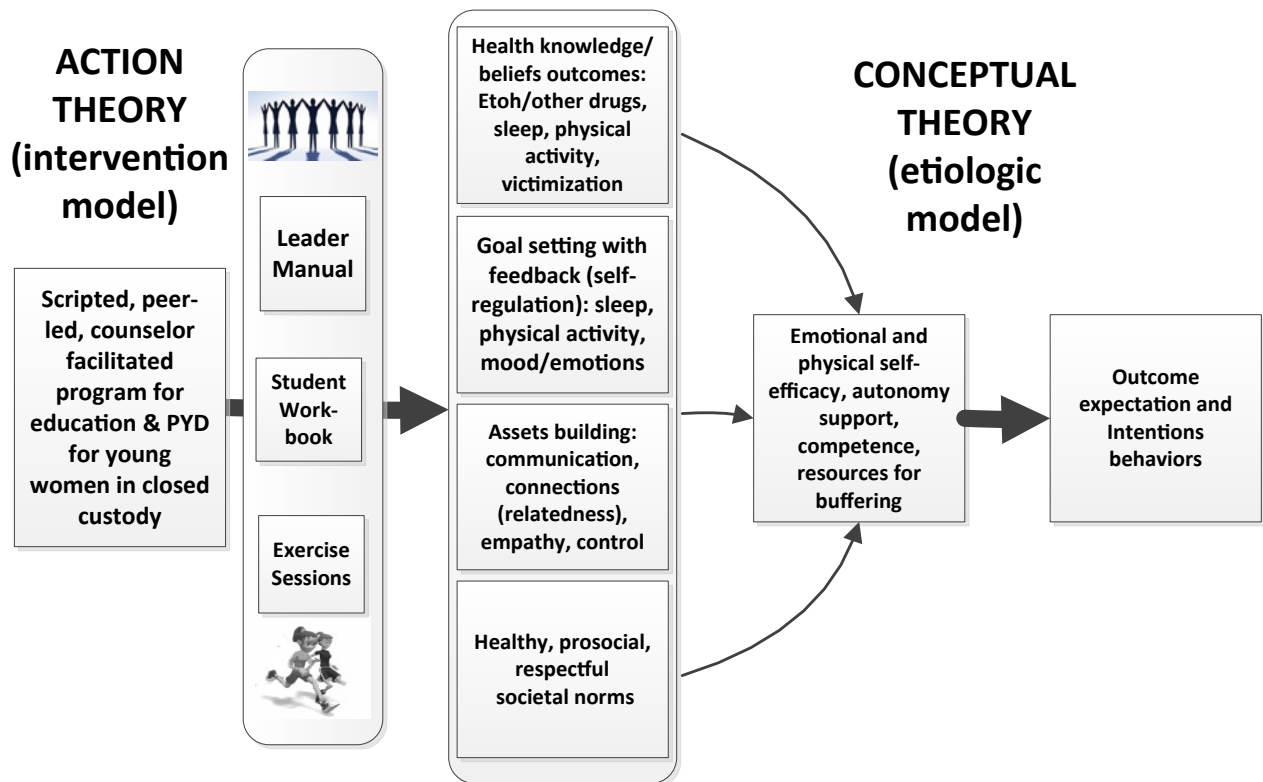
ACTION THEORY (intervention model)

Scripted, peer-led, counselor facilitated program for education & PYD for young women in closed custody

Leader Manual

Student Workbook

Exercise Sessions

Health knowledge/ beliefs outcomes: Etoh/other drugs, sleep, physical activity, victimization

Goal setting with feedback (self-regulation): sleep, physical activity, mood/emotions

Assets building: communication, connections (relatedness), empathy, control

Healthy, prosocial, respectful societal norms

CONCEPTUAL THEORY (etiologic model)

Emotional and physical self-efficacy, autonomy support, competence, resources for buffering

Outcome expectation and Intentions behaviors